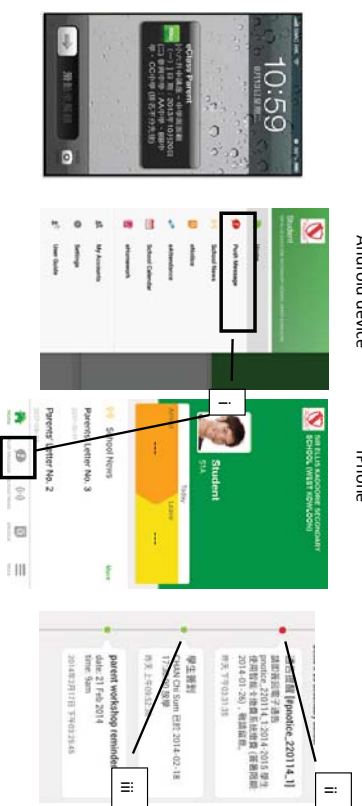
10:59

eClass Parent

Android device

iPhone

Student

Push Message

School News

eNotice

eAttendance

School Calendar

eHomework

My Accounts

Settings

User Guide

i

SIR ELLIS KADOORIE SECONDARY SCHOOL (WEST KOWLOON)

Student

5A

Today

Leave

School News

More

Parents Letter No. 3

Parents Letter No. 2

ii

iii

parent workshop reminder

date: 21 Feb 2014

time: 6pm